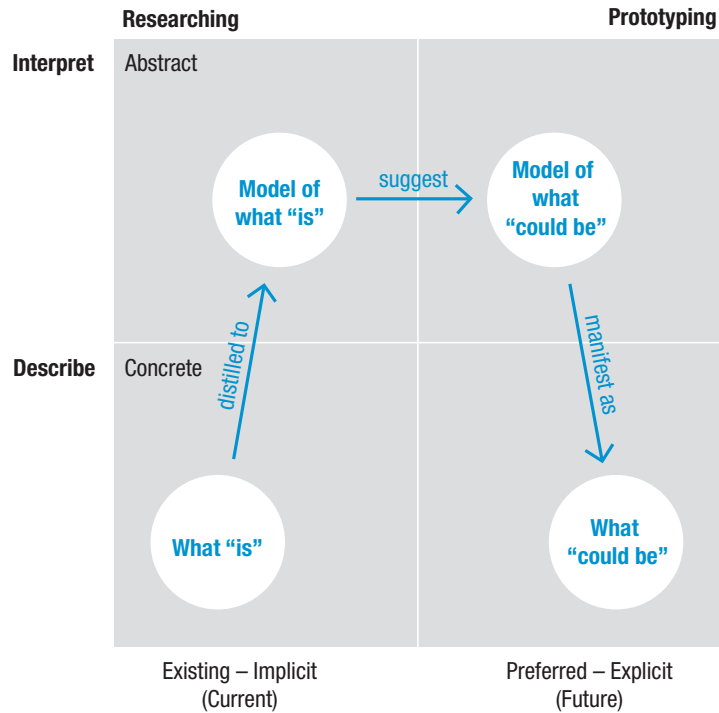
Researching

Prototyping

Interpret

Abstract

Model of what “is”

suggest

Model of what “could be”

distilled to

manifest as

Describe

Concrete

What “is”

What “could be”

Existing – Implicit (Current)

Preferred – Explicit (Future)